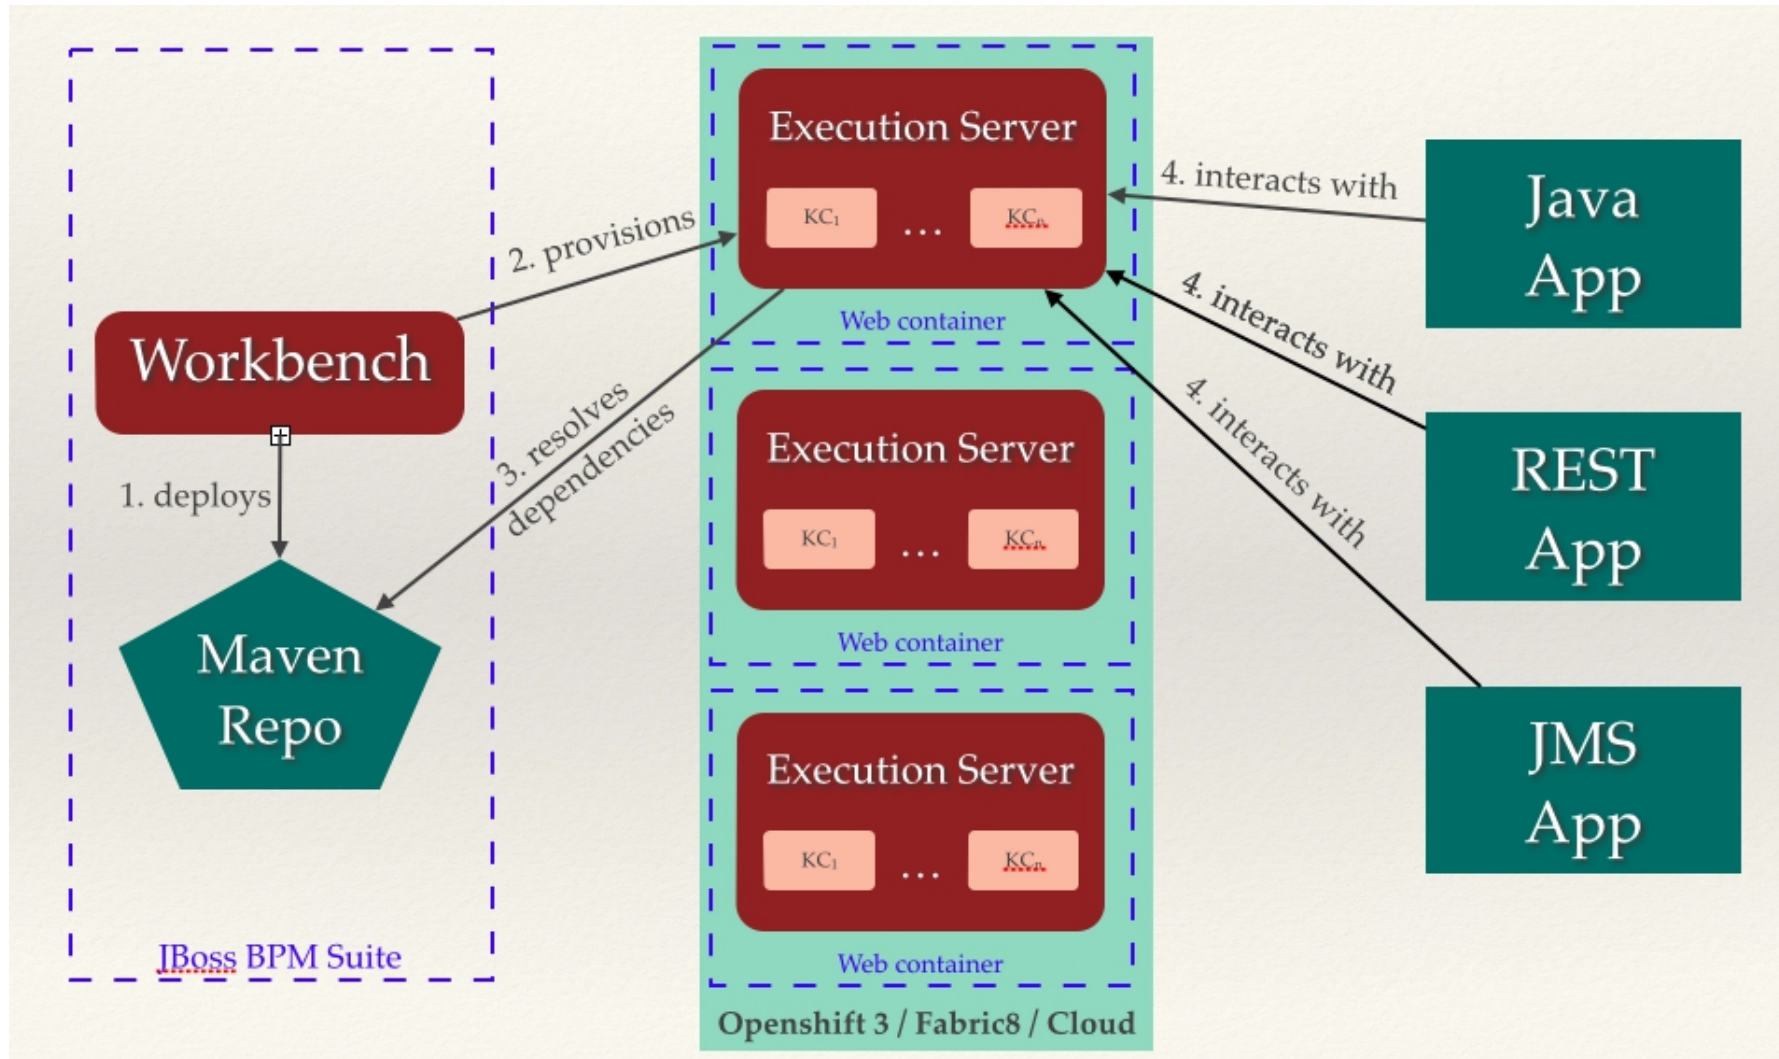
Workbench

1. deploys

Maven Repo

JBoss BPM Suite

2. provisions

3. resolves dependencies

Execution Server

$KC_1$ … $KC_n$

Web container

Execution Server

$KC_1$ … $KC_n$

Web container

Execution Server

$KC_1$ … $KC_n$

Web container

Openshift 3 / Fabric8 / Cloud

4. interacts with

4. interacts with

4. interacts with

Java App

REST App

JMS App